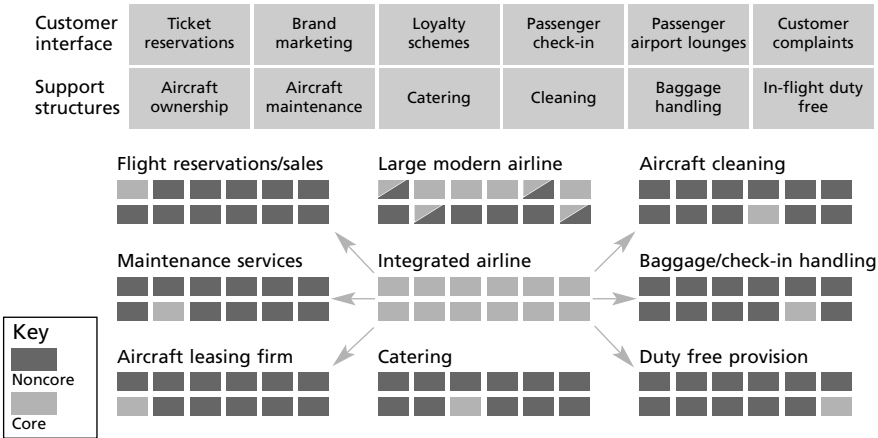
| Customer interface | Ticket reservations | Brand marketing | Loyalty schemes | Passenger check-in | Passenger airport lounges | Customer complaints |
|---|---|---|---|---|---|---|
| Support structures | Aircraft ownership | Aircraft maintenance | Catering | Cleaning | Baggage handling | In-flight duty free |

Flight reservations/sales

Large modern airline

Aircraft cleaning

Maintenance services

Integrated airline

Baggage/check-in handling

Aircraft leasing firm

Catering

Duty free provision

Key

Noncore

Core